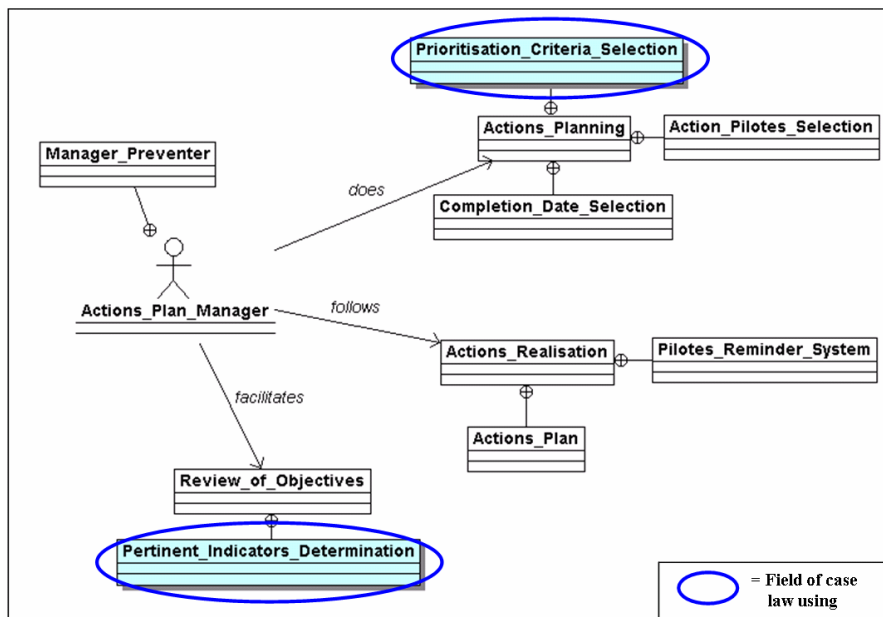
Prioritisation_Criteria_Selection

Actions_Planning

Action_Pilotes_Selection

Manager_Preventer

does

Completion_Date_Selection

Actions_Plan_Manager

follows

Actions_Realisation

Pilotes_Reminder_System

facilitates

Actions_Plan

Review_of_Objectives

Pertinent_Indicators_Determination

= Field of case law using